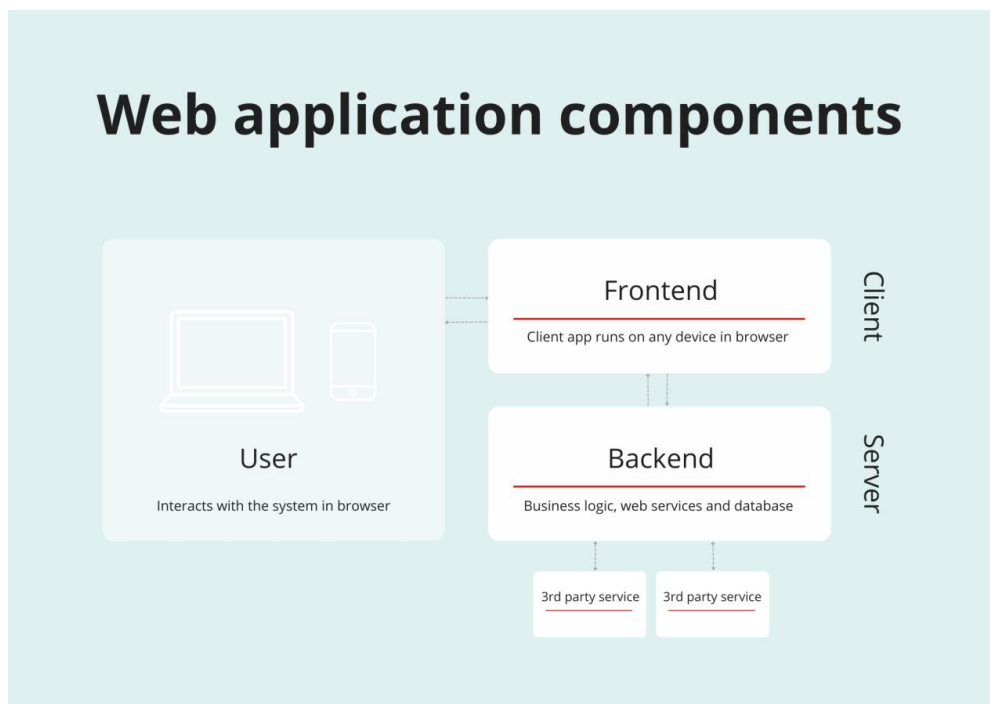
Web application components

User

Interacts with the system in browser

Frontend

Client app runs on any device in browser

Client

Backend

Business logic, web services and database

Server

3rd party service

3rd party service